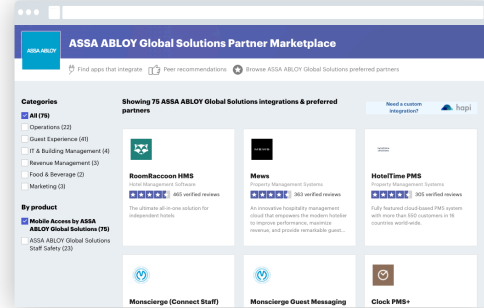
ASSA ABLOY

ASSA ABLOY Global Solutions Partner Marketplace

Find apps that integrate   Peer recommendations   Browse ASSA ABLOY Global Solutions preferred partners

Categories

All (75)

Operations (22)

Guest Experience (41)

IT & Building Management (4)

Revenue Management (3)

Food & Beverage (2)

Marketing (3)

By product

Mobile Access by ASSA ABLOY Global Solutions (75)

ASSA ABLOY Global Solutions Staff Safety (23)

Showing 75 ASSA ABLOY Global Solutions integrations & preferred partners

Need a custom integration?

hapi

RoomRaccoon HMS
Hotel Management Software
465 verified reviews
The ultimate all-in-one solution for independent hotels

Mews
Property Management Systems
363 verified reviews
An innovative hospitality management cloud that empowers the modern hotelier to improve performance, maximise revenue, and provide remarkable guest...

HotelTime PMS
Property Management Systems
305 verified reviews
Fully featured cloud-based PMS system with more than 550 customers in 16 countries worldwide.

Monscierge (Connect Staff)

Monscierge Guest Messaging

Clock PMS+